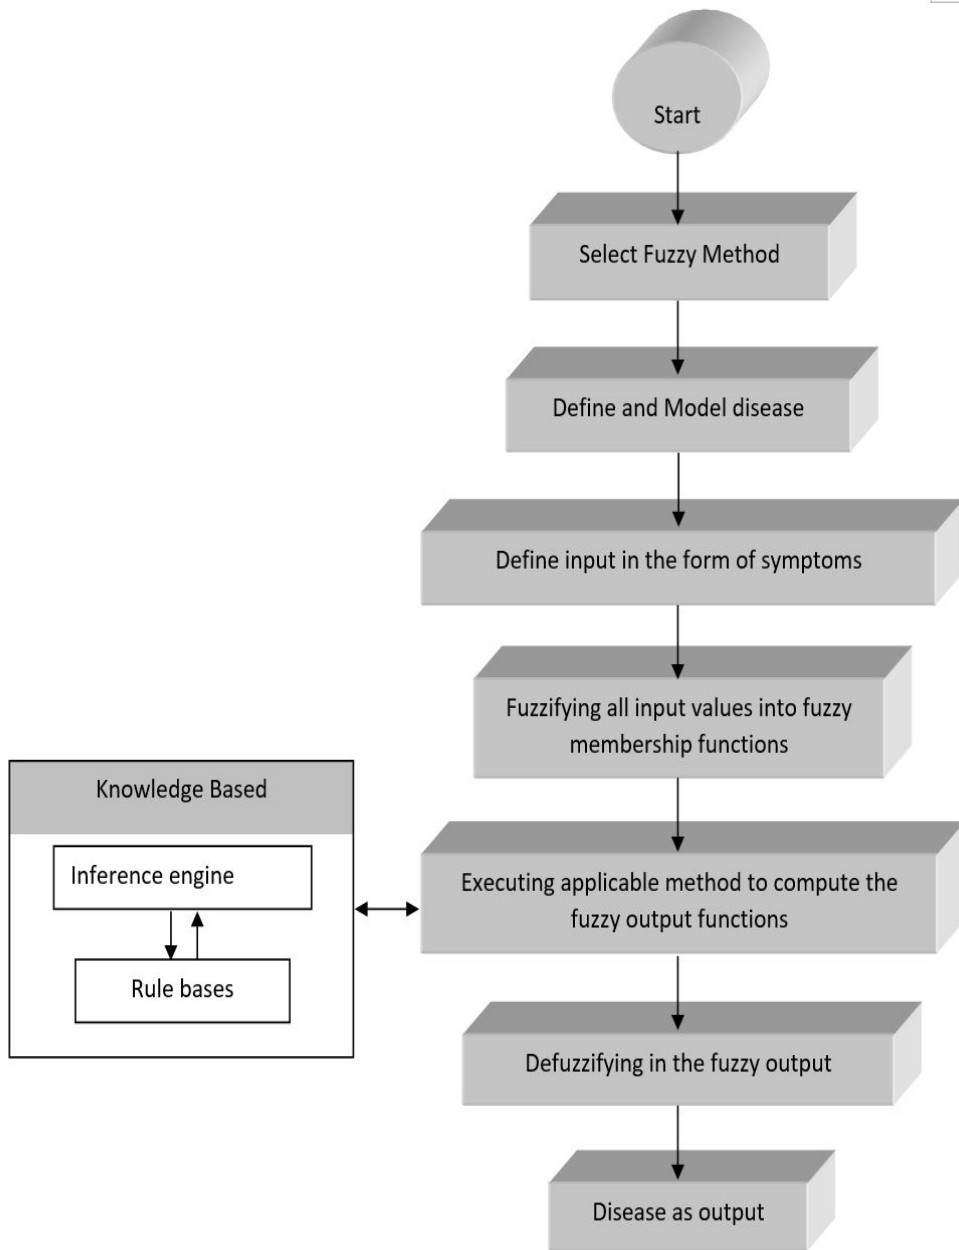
Start

Select Fuzzy Method

Define and Model disease

Define input in the form of symptoms

Fuzzifying all input values into fuzzy membership functions

Knowledge Based

Inference engine

Rule bases

Executing applicable method to compute the fuzzy output functions

Defuzzifying in the fuzzy output

Disease as output